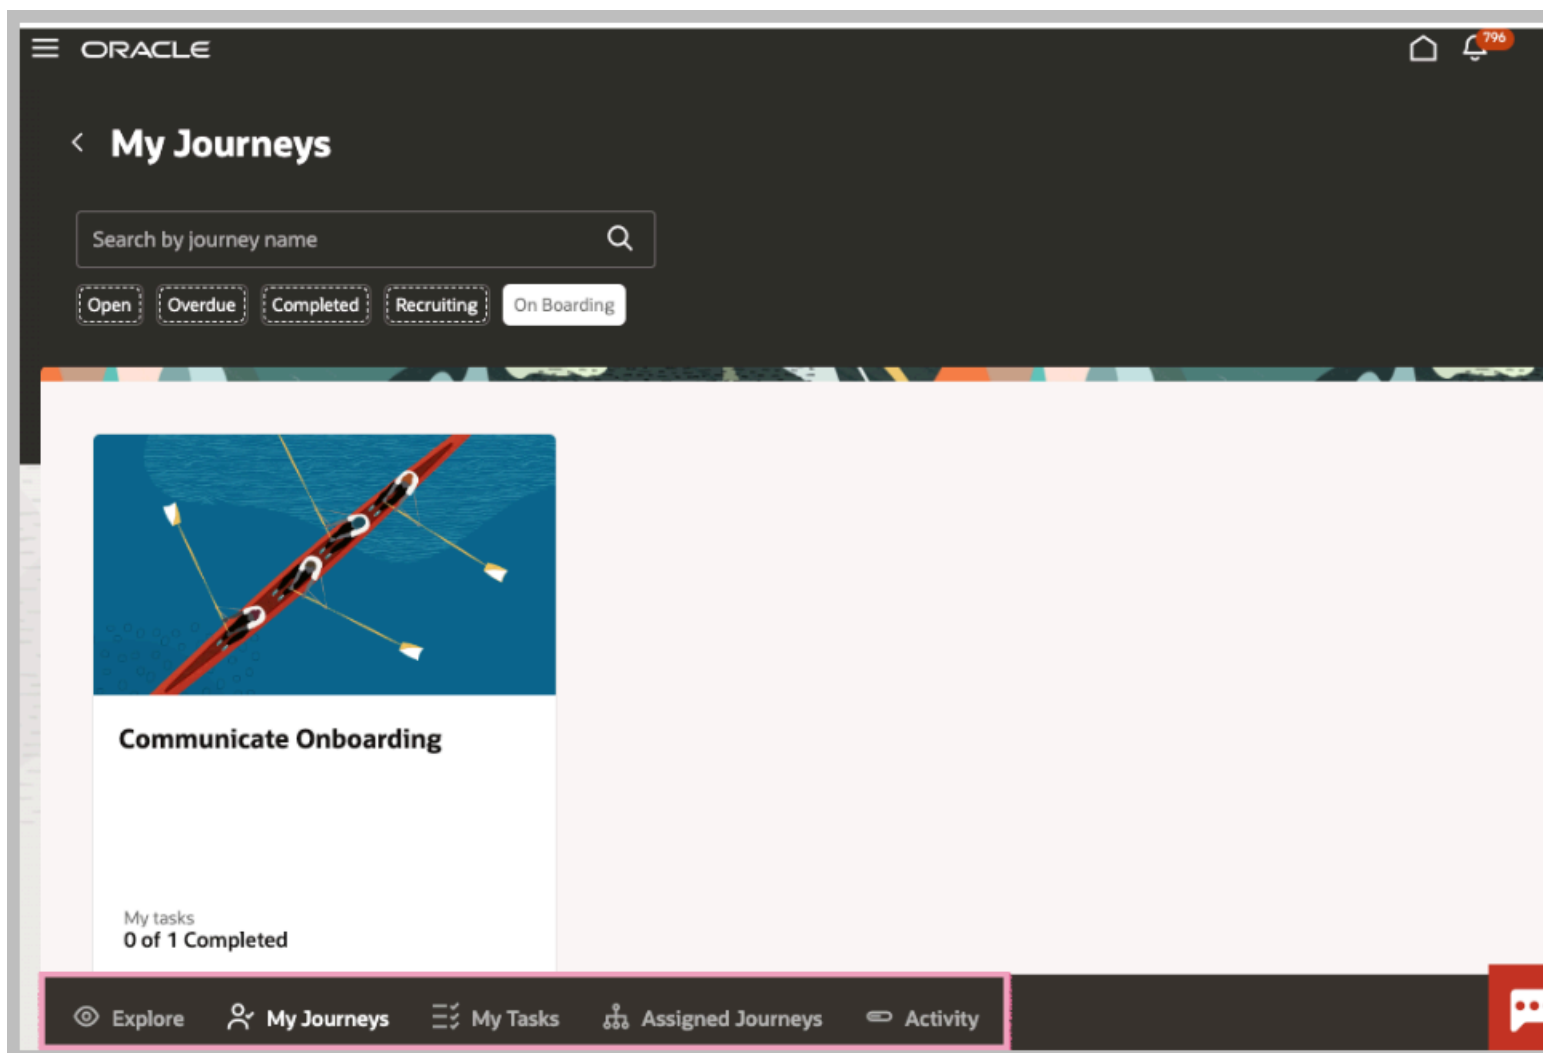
ORACLE

796

My Journeys

Search by journey name

Open Overdue Completed Recruiting On Boarding

Communicate Onboarding

My tasks
0 of 1 Completed

Explore My Journeys My Tasks Assigned Journeys Activity